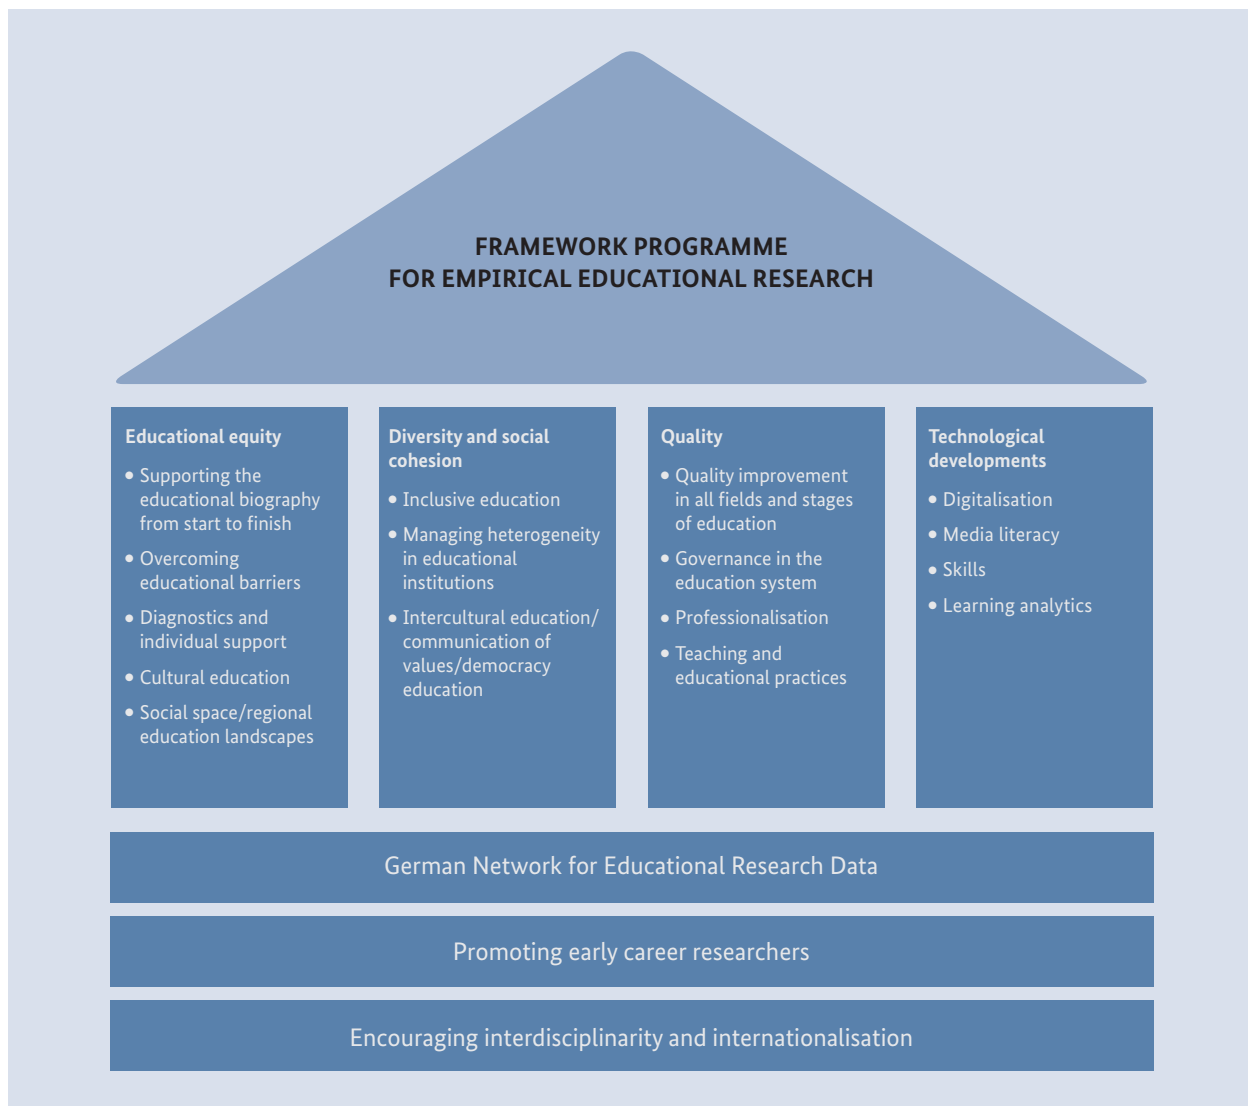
FRAMEWORK PROGRAMME
FOR EMPIRICAL EDUCATIONAL RESEARCH

Educational equity
• Supporting the educational biography from start to finish
• Overcoming educational barriers
• Diagnostics and individual support
• Cultural education
• Social space/regional education landscapes

Diversity and social cohesion
• Inclusive education
• Managing heterogeneity in educational institutions
• Intercultural education/communication of values/democracy education

Quality
• Quality improvement in all fields and stages of education
• Governance in the education system
• Professionalisation
• Teaching and educational practices

Technological developments
• Digitalisation
• Media literacy
• Skills
• Learning analytics

German Network for Educational Research Data

Promoting early career researchers

Encouraging interdisciplinarity and internationalisation